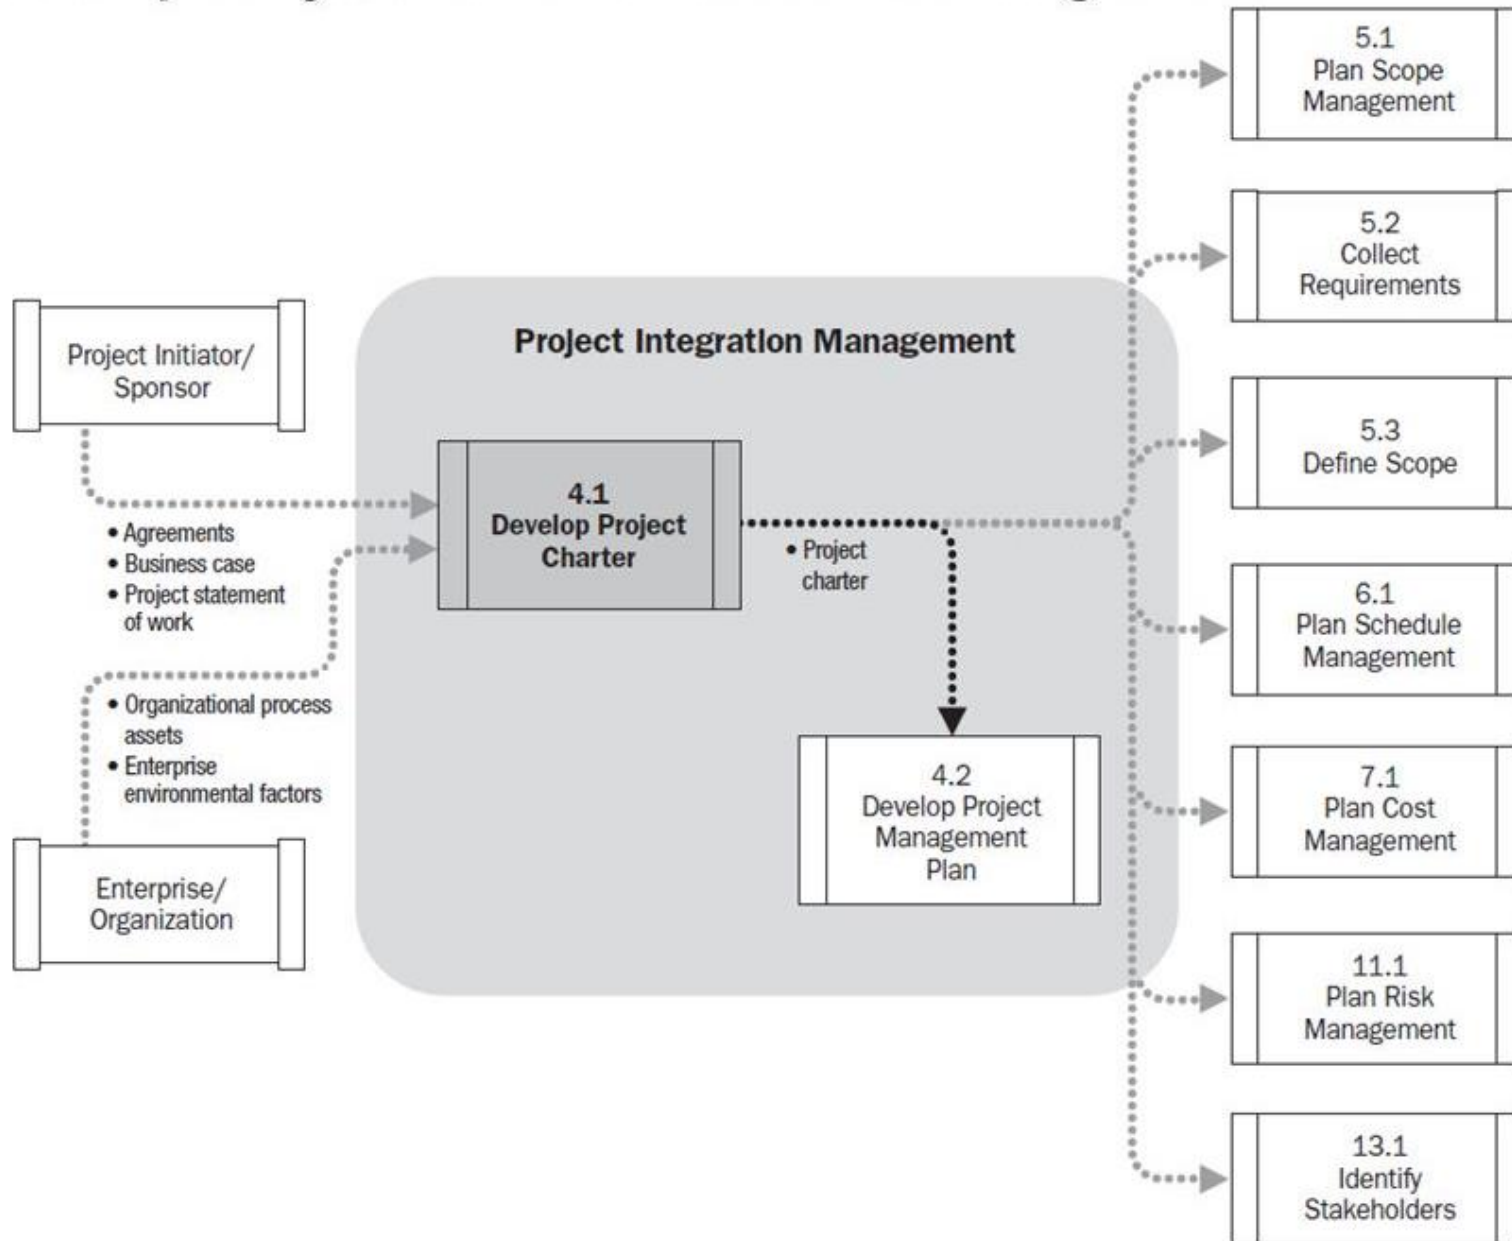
Project Integration Management

Project Initiator/ Sponsor

• Agreements
• Business case
• Project statement of work

• Organizational process assets
• Enterprise environmental factors

Enterprise/ Organization

4.1
Develop Project Charter

• Project charter

4.2
Develop Project Management Plan

5.1
Plan Scope Management

5.2
Collect Requirements

5.3
Define Scope

6.1
Plan Schedule Management

7.1
Plan Cost Management

11.1
Plan Risk Management

13.1
Identify Stakeholders